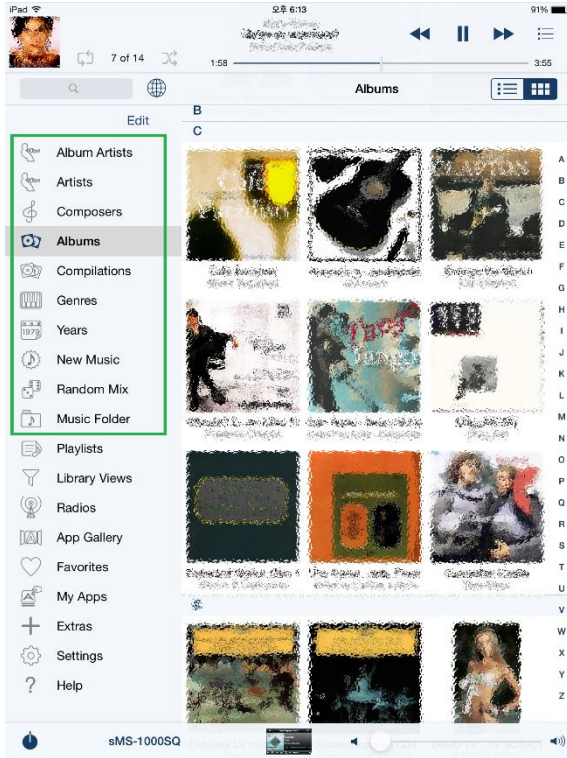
iPad

오후 6:13

91%

7 of 14

1:58

3:55

Albums

Edit

B

C

Album Artists

Artists

Composers

Albums

Compilations

Genres

Years

New Music

Random Mix

Music Folder

Playlists

Library Views

Radios

App Gallery

Favorites

My Apps

Extras

Settings

Help

A
B
C
D
E
F
G
H
I
J
K
L
M
N
O
P
Q
R
S
T
U
V
W
X
Y
Z

1979

sMS-1000SQ

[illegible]